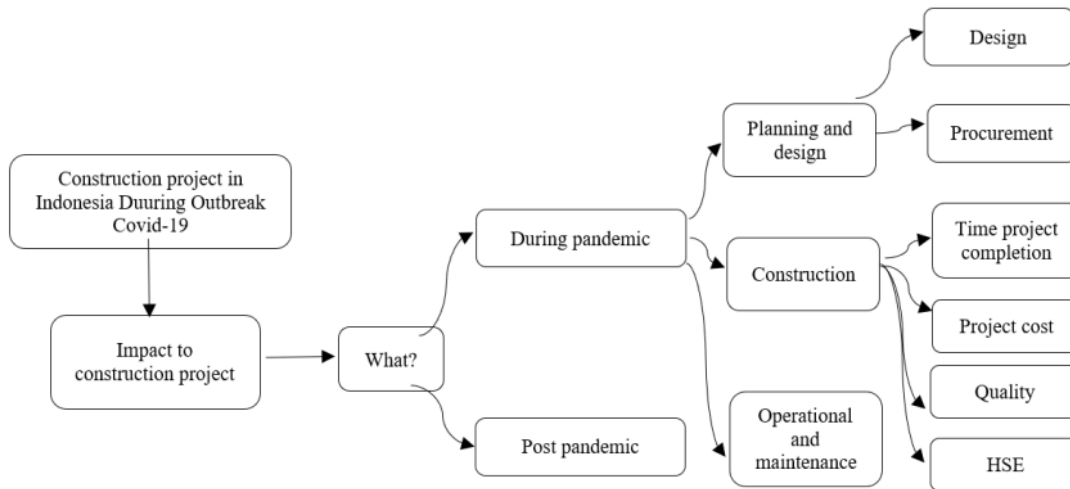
Construction project in Indonesia Duuring Outbreak Covid-19

Impact to construction project

What?

During pandemic

Post pandemic

Planning and design

Construction

Operational and maintenance

Design

Procurement

Time project completion

Project cost

Quality

HSE